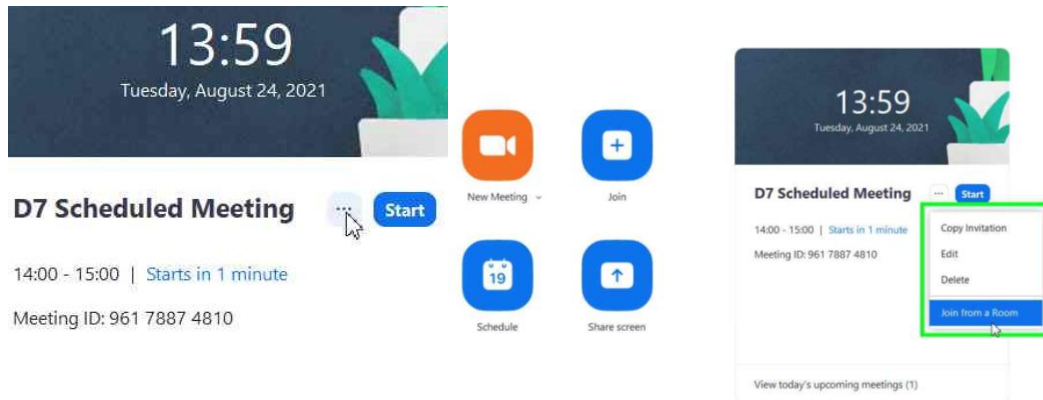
13:59
Tuesday, August 24, 2021

D7 Scheduled Meeting ··· Start

14:00 - 15:00 | Starts in 1 minute

Meeting ID: 961 7887 4810

New Meeting ⌄

Join

19

Schedule

Share screen

13:59
Tuesday, August 24, 2021

D7 Scheduled Meeting ··· Start

14:00 - 15:00 | Starts in 1 minute

Meeting ID: 961 7887 4810

Copy Invitation
Edit
Delete
Join from a Room

View today's upcoming meetings (1)